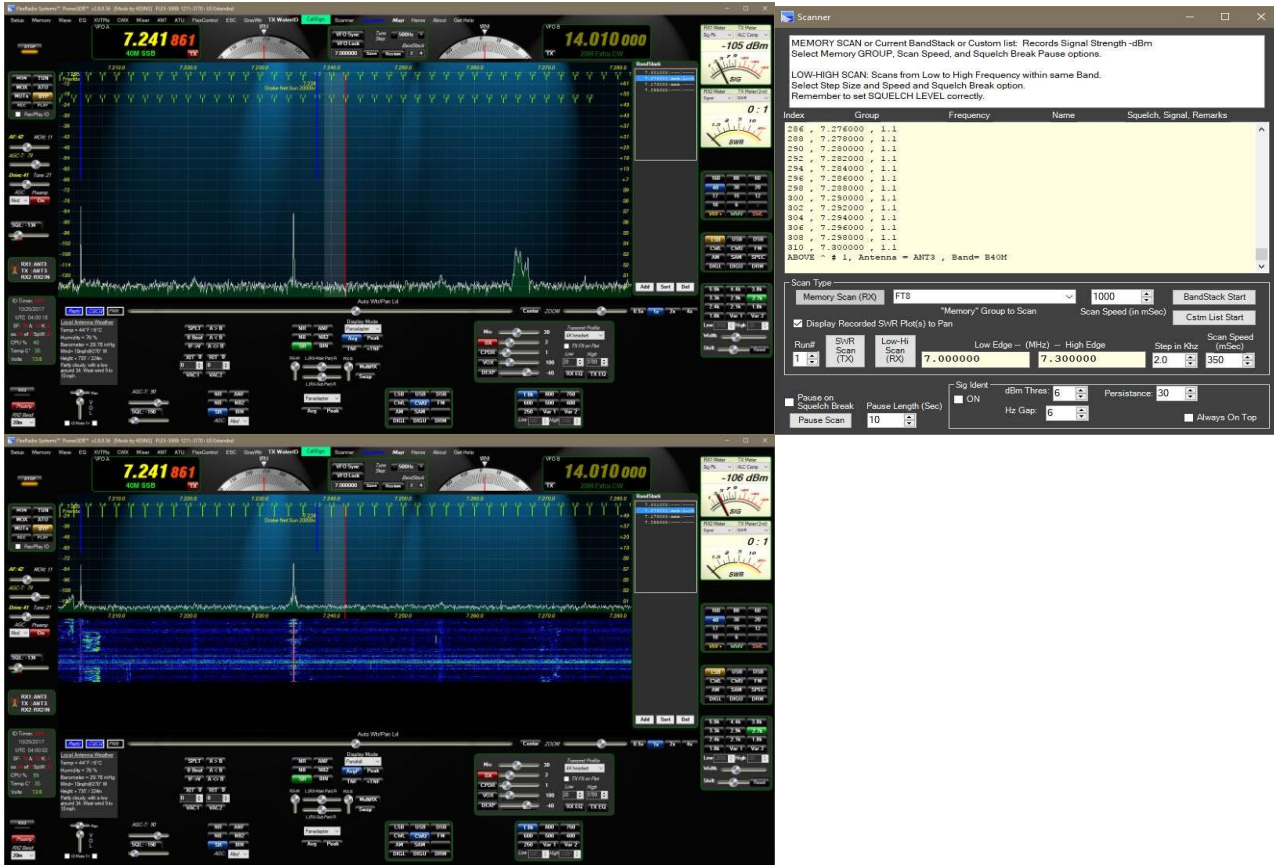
Scanner

MEMORY SCAN or Current BandStack or Custom list: Records Signal Strength -dBm
Select Memory GROUP, Scan Speed, and Squelch Break Pause options.

LOW-HIGH SCAN: Scans from Low to High Frequency within same Band.
Select Step Size and Speed and Squelch Break option.
Remember to set SQUELCH LEVEL correctly.

Index Group Frequency Name Squelch, Signal, Remarks

286 , 7.276000 , 1.1
288 , 7.278000 , 1.1
290 , 7.280000 , 1.1
292 , 7.282000 , 1.1
294 , 7.284000 , 1.1
296 , 7.286000 , 1.1
298 , 7.288000 , 1.1
300 , 7.290000 , 1.1
302 , 7.292000 , 1.1
304 , 7.294000 , 1.1
306 , 7.296000 , 1.1
308 , 7.298000 , 1.1
310 , 7.300000 , 1.1
ABOVE ^ # 1, Antenna = ANT3 , Band= B40M

Scan Type
Memory Scan (RX) FT8 1000 BandStack Start
"Memory" Group to Scan Scan Speed (in mSec) Cstm List Start
Display Recorded SWR Plot(s) to Pan
Run# 1 SWR Scan (TX) Low-Hi Scan (RX) Low Edge -- (MHz) -- High Edge 7.000000 7.300000 Step in Khz 2.0 Scan Speed (mSec) 350

Pause on Squelch Break Pause Length (Sec) 10 Pause Scan
Sig Ident ON dBm Thres: 6 Hz Gap: 6 Persistance: 30 Always On Top

PowerSDR
Setup Memory Wave EQ XVTRs CWX Mixer ANT ATU FlexControl ESC GrayWx TX WaterID CallSign Scanner Map Hams About Get Help
VFO A 7.241 861 40M SSB TX
VFO Sync VFO Lock Tune Step 500Hz BandStack Save Restore
VFO B 14.010 000 20M Extra CW
-105 dBm SIG SWR 0 : 1
Drake Net Sun 2000hr
BandStack
Add Sort Del
Auto Wtr/Pan Lvl
Center ZOOM
MON TUN MOX ATU MUT REC PLAY RecPlay ID
AF: 42 MON: 11 AGC-T: 78 Drive: 41 Tune: 21 AGC Preamp Med SQL 136
RX1: ANT3 TX: ANT3 RX2: RX2IN
SPLT A > B B Swal A < B IF>V A > B XIT RIT VFO1 VFO2
NR ANF NB NB2 SR BIN TNF +TNF
Display Mode Panadapter Avg Peak RX2
Mic DX CPDR VOX DEXP 20 100 40
LSB USB DSB CWL CWU FM AM SAM SPEC DIGL DIGU DRM
RX EQ TX EQ
Panadapter Avg Peak
Mon Vol TX Speed RX2 Band 20m
AGC-T: 90 SQL: 150 Med

-106 dBm